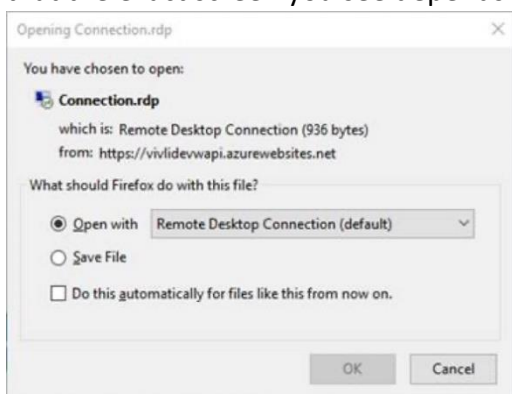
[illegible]

Opening Connection.rdp

×

You have chosen to open:

Connection.rdp

which is: Remote Desktop Connection (936 bytes)

from: https://vivlidevwapi.azurewebsites.net

What should Firefox do with this file?

Open with

Remote Desktop Connection (default)

Save File

Do this automatically for files like this from now on.

OK

Cancel